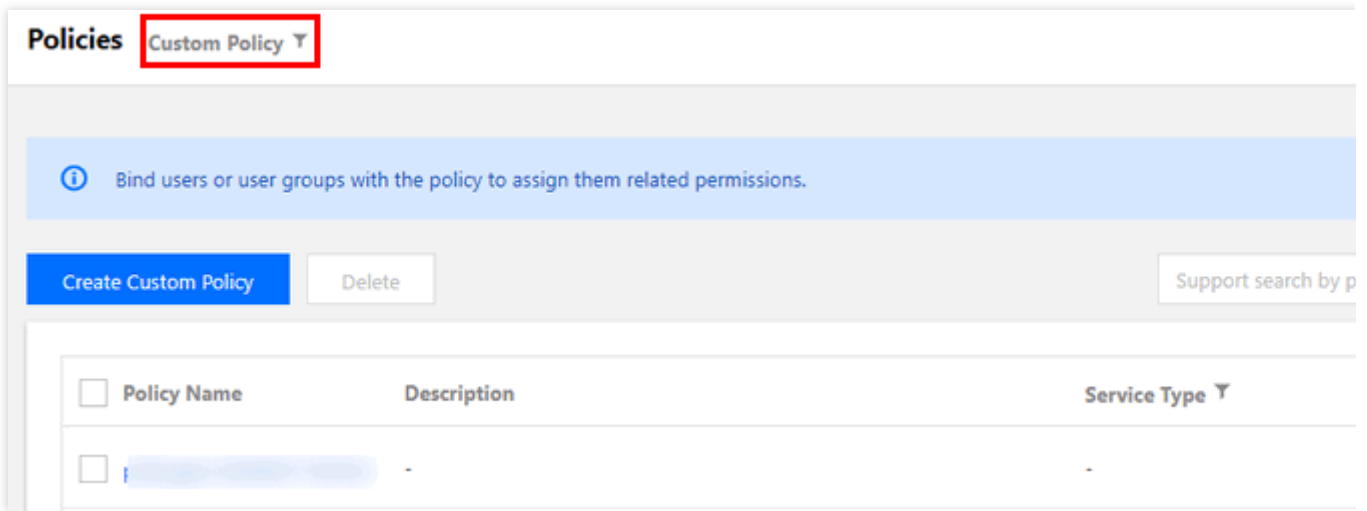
Policies Custom Policy

Bind users or user groups with the policy to assign them related permissions.

Create Custom Policy Delete

Support search by p

| Policy Name | Description | Service Type |
|---|---|---|
| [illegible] | - | - |